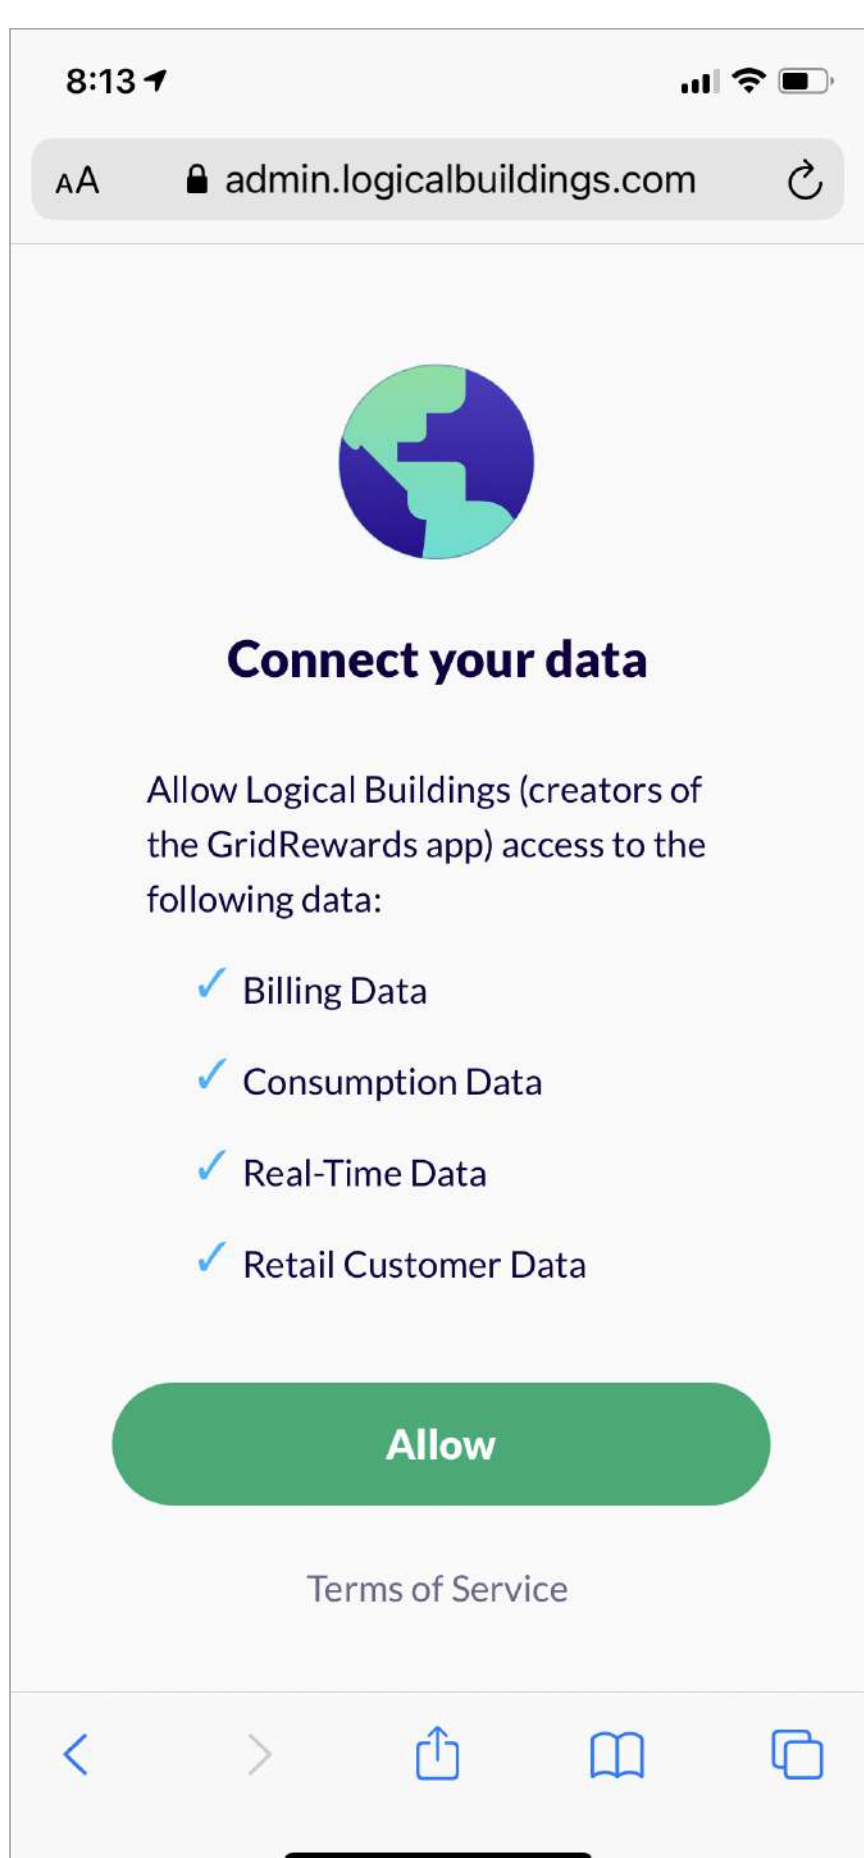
8:13

AA admin.logicalbuildings.com

Connect your data

Allow Logical Buildings (creators of the GridRewards app) access to the following data:

✓ Billing Data

✓ Consumption Data

✓ Real-Time Data

✓ Retail Customer Data

Allow

Terms of Service